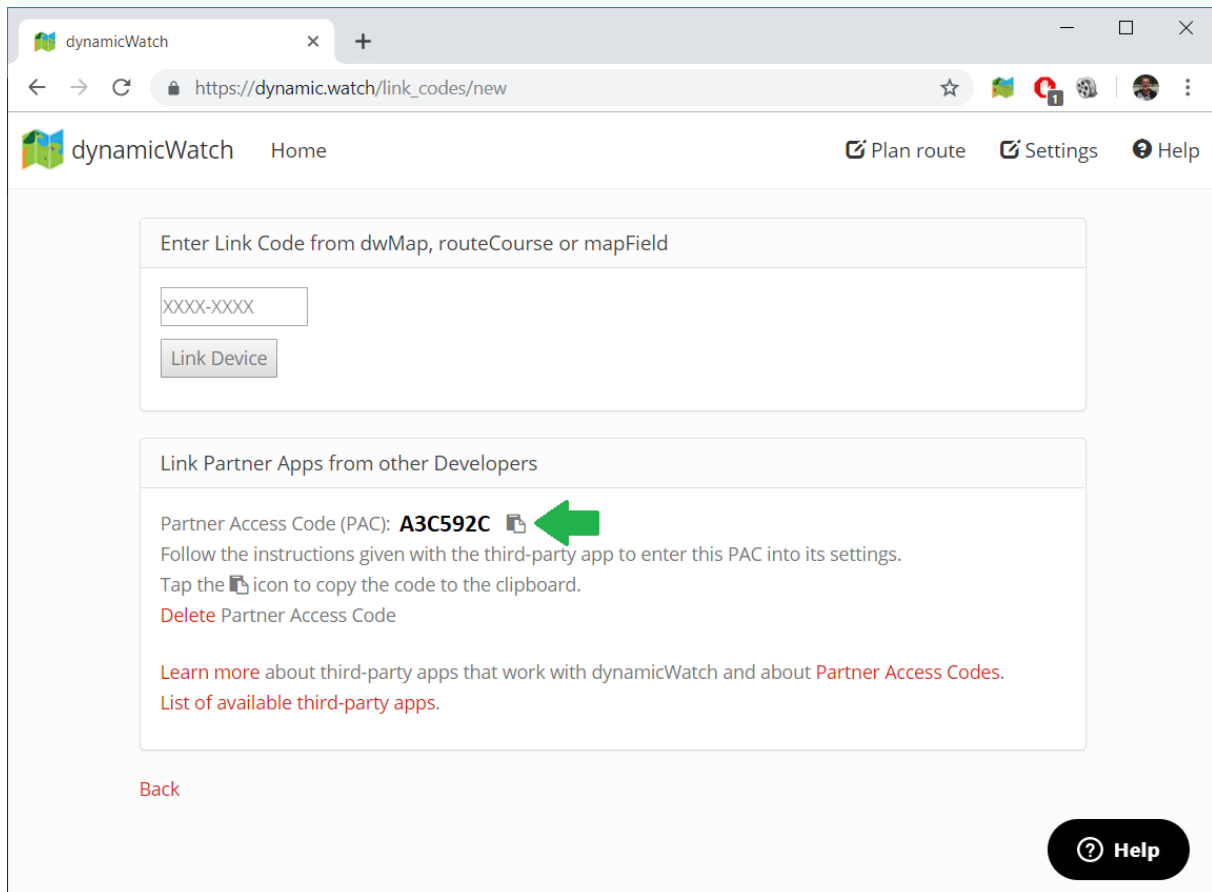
dynamicWatch

https://dynamic.watch/link_codes/new

1

dynamicWatch Home

Plan route Settings Help

Enter Link Code from dwMap, routeCourse or mapField

XXXX-XXXX

Link Device

Link Partner Apps from other Developers

Partner Access Code (PAC): **A3C592C**

Follow the instructions given with the third-party app to enter this PAC into its settings.

Tap the icon to copy the code to the clipboard.

Delete Partner Access Code

Learn more about third-party apps that work with dynamicWatch and about Partner Access Codes.

List of available third-party apps.

Back

Help